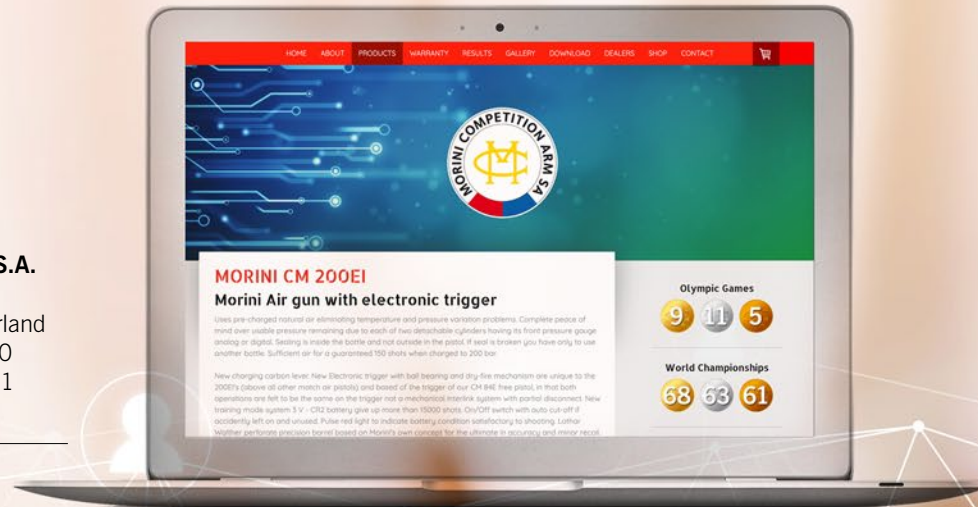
S.A.

rland
0
1

HOME ABOUT PRODUCTS WARRANTY RESULTS GALLERY DOWNLOAD DEALERS SHOP CONTACT

MORINI COMPETITION ARM SA

MC

MORINI CM 200EI

Morini Air gun with electronic trigger

Uses pre-charged natural air eliminating temperature and pressure variation problems. Complete peace of mind over usable pressure remaining due to each of two detachable cylinders having its front pressure gauge analog or digital. Sealing is inside the bottle and not outside in the pistol. If seal is broken you have only to use another bottle. Sufficient air for a guaranteed 150 shots when charged to 200 bar.

New charging carbon lever. New Electronic trigger with ball bearing and dry-fire mechanism are unique to the 200EI's (above all other match air pistols) and based of the trigger of our CM 84E free pistol, in that both operations are felt to be the same on the trigger not a mechanical interlink system with partial disconnect. New training mode system 5 V - CR2 battery give up more than 15000 shots. On/Off switch with auto cut-off if accidently left on and unused. Pulse red light to indicate battery condition satisfactory to shooting. Lothar Walther perforate precision barrel based on Morini's own concept for the ultimate in accuracy and minor recoil

Olympic Games

9 11 5

World Championships

68 63 61